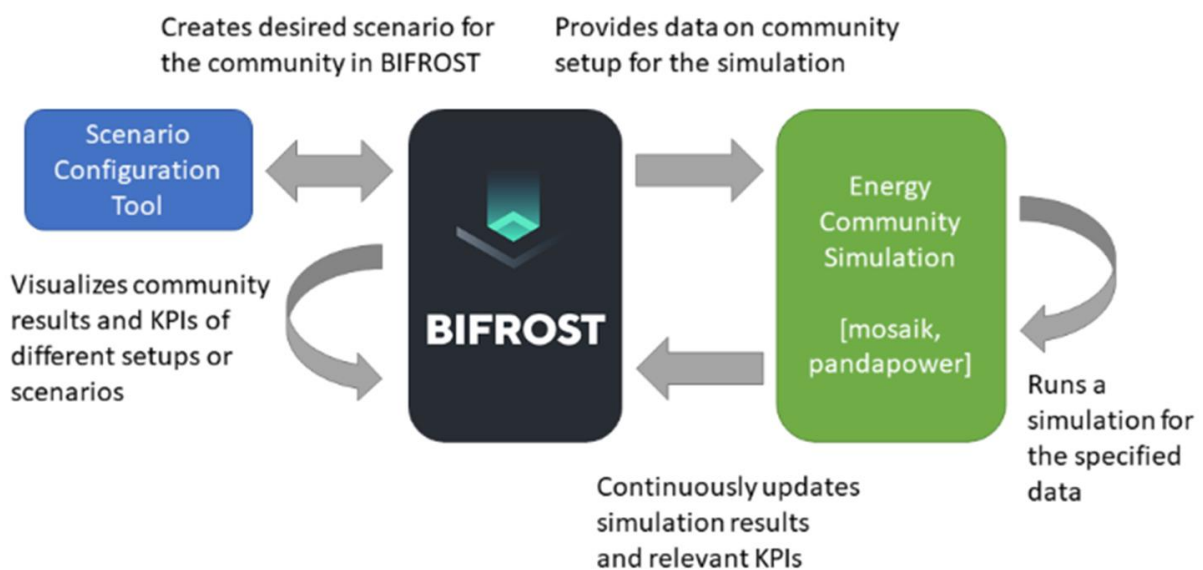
Creates desired scenario for the community in BIFROST

Provides data on community setup for the simulation

Scenario Configuration Tool

BIFROST

Energy Community Simulation

[mosaik, pandapower]

Visualizes community results and KPIs of different setups or scenarios

Runs a simulation for the specified data

Continuously updates simulation results and relevant KPIs